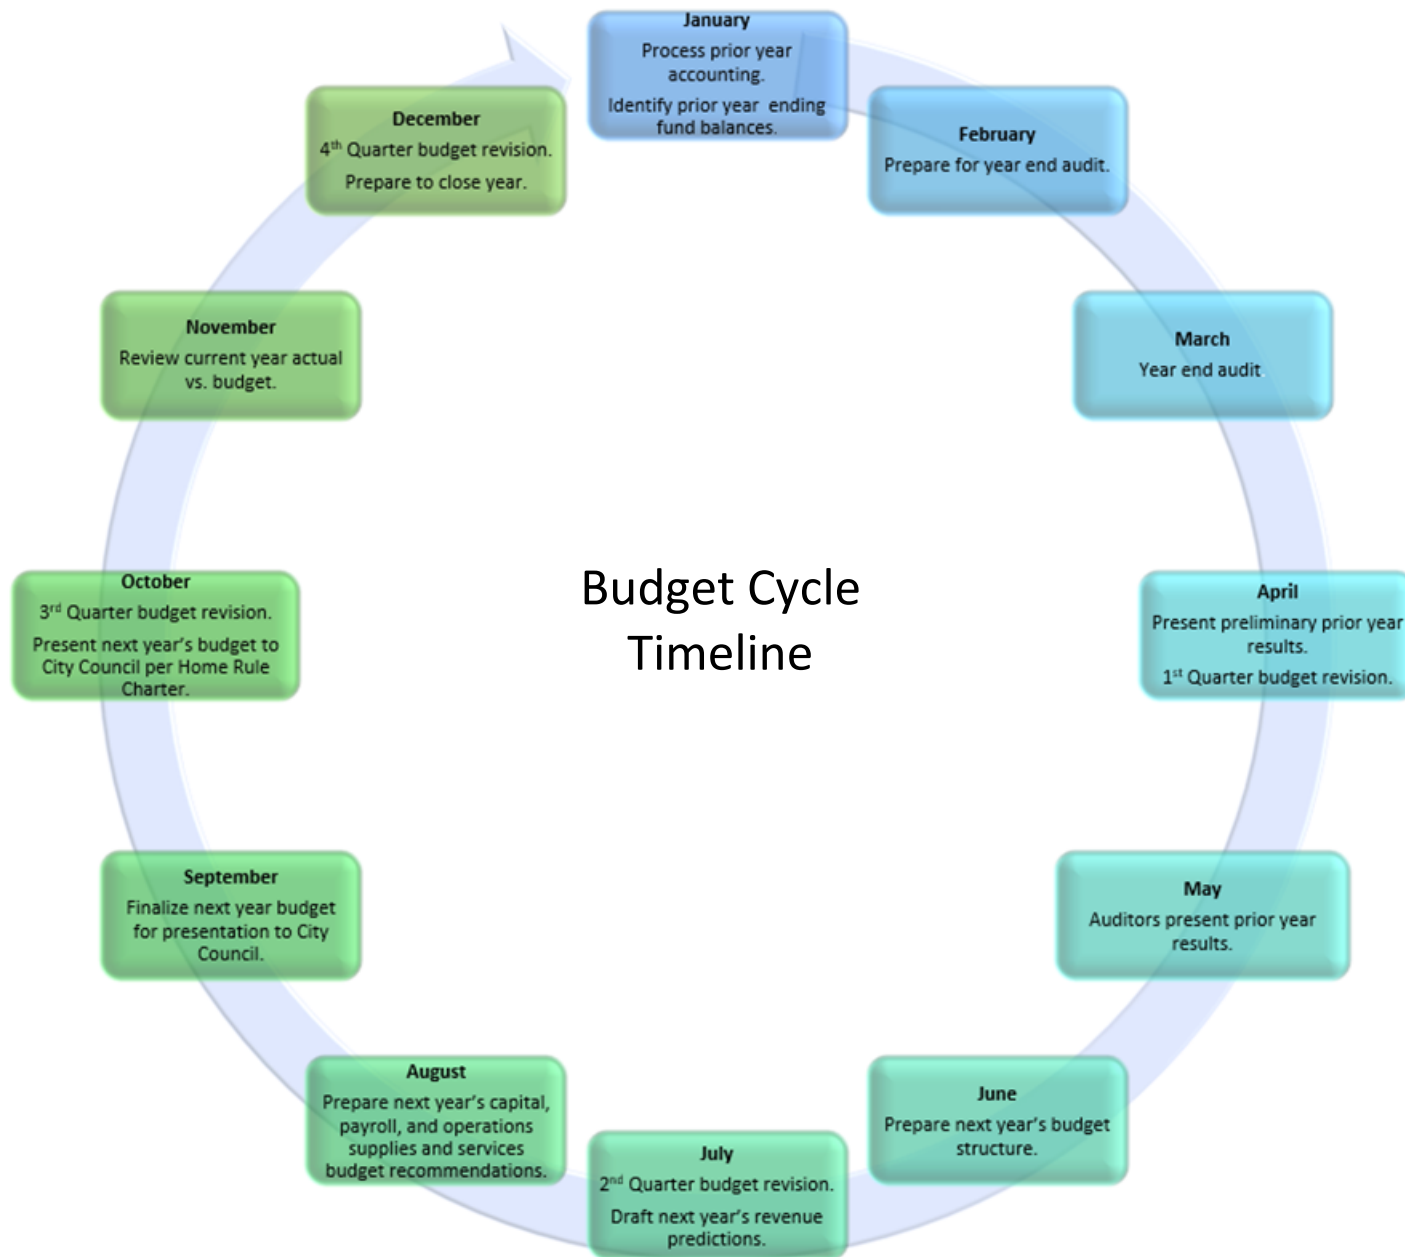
January
Process prior year accounting.
Identify prior year ending fund balances.

February
Prepare for year end audit.

March
Year end audit.

April
Present preliminary prior year results.
$1^{st}$ Quarter budget revision.

May
Auditors present prior year results.

June
Prepare next year's budget structure.

July
$2^{nd}$ Quarter budget revision.
Draft next year's revenue predictions.

August
Prepare next year's capital, payroll, and operations supplies and services budget recommendations.

September
Finalize next year budget for presentation to City Council.

October
$3^{rd}$ Quarter budget revision.
Present next year's budget to City Council per Home Rule Charter.

November
Review current year actual vs. budget.

December
$4^{th}$ Quarter budget revision.
Prepare to close year.

Budget Cycle Timeline